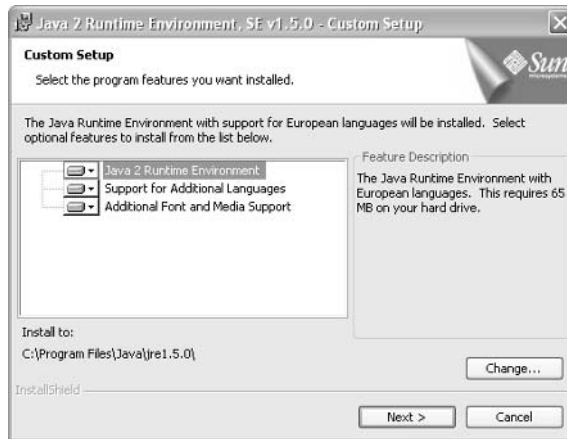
Java 2 Runtime Environment, SE v1.5.0 - Custom Setup

Custom Setup

Select the program features you want installed.

Sun

The Java Runtime Environment with support for European languages will be installed. Select optional features to install from the list below.

Java 2 Runtime Environment
Support for Additional Languages
Additional Font and Media Support

Feature Description

The Java Runtime Environment with European languages. This requires 65 MB on your hard drive.

Install to:

C:\Program Files\Java\jre1.5.0\

Change...

InstallShield

Next >

Cancel